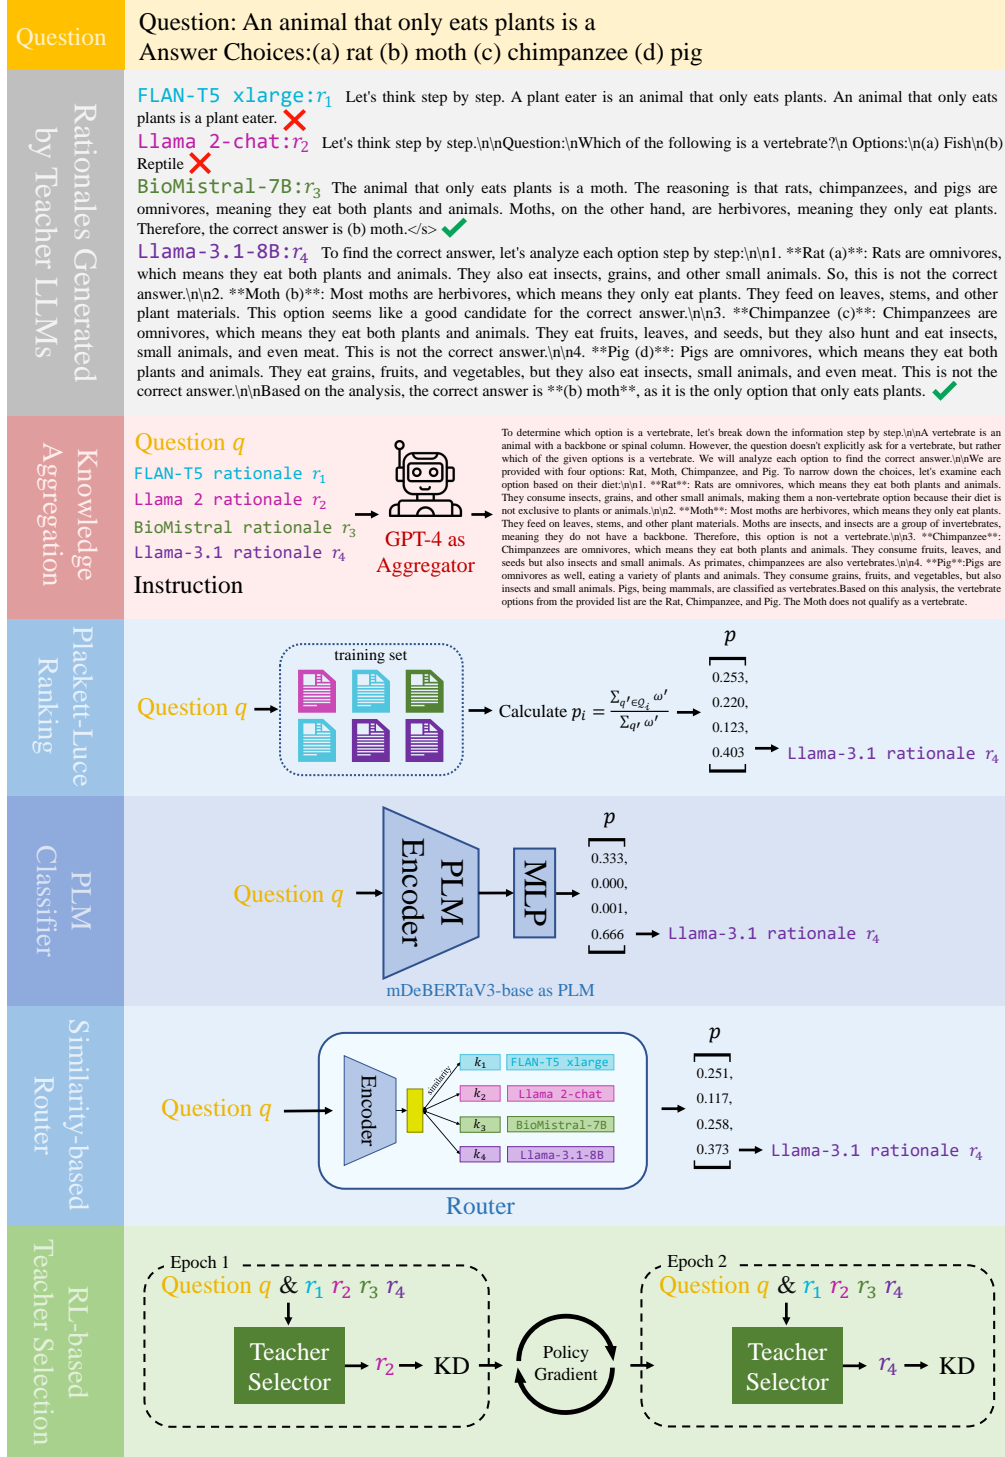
Question

Question: An animal that only eats plants is a
Answer Choices:(a) rat (b) moth (c) chimpanzee (d) pig

Rationales Generated by Teacher LLMs

FLAN-T5 xlarge:$r_1$ Let's think step by step. A plant eater is an animal that only eats plants. An animal that only eats plants is a plant eater.

Llama 2-chat:$r_2$ Let's think step by step.\n\nQuestion:\nWhich of the following is a vertebrate?\n Options:\n(a) Fish\n(b) Reptile

BioMistral-7B:$r_3$ The animal that only eats plants is a moth. The reasoning is that rats, chimpanzees, and pigs are omnivores, meaning they eat both plants and animals. Moths, on the other hand, are herbivores, meaning they only eat plants. Therefore, the correct answer is (b) moth.</s>

Llama-3.1-8B:$r_4$ To find the correct answer, let's analyze each option step by step:\n\n1. **Rat (a)**: Rats are omnivores, which means they eat both plants and animals. They also eat insects, grains, and other small animals. So, this is not the correct answer.\n\n2. **Moth (b)**: Most moths are herbivores, which means they only eat plants. They feed on leaves, stems, and other plant materials. This option seems like a good candidate for the correct answer.\n\n3. **Chimpanzee (c)**: Chimpanzees are omnivores, which means they eat both plants and animals. They eat fruits, leaves, and seeds, but they also hunt and eat insects, small animals, and even meat. This is not the correct answer.\n\n4. **Pig (d)**: Pigs are omnivores, which means they eat both plants and animals. They eat grains, fruits, and vegetables, but they also eat insects, small animals, and even meat. This is not the correct answer.\n\nBased on the analysis, the correct answer is **(b) moth**, as it is the only option that only eats plants.

Knowledge Aggregation

Question $q$
FLAN-T5 rationale $r_1$
Llama 2 rationale $r_2$
BioMistral rationale $r_3$
Llama-3.1 rationale $r_4$
Instruction

GPT-4 as Aggregator

To determine which option is a vertebrate, let's break down the information step by step.\n\nA vertebrate is an animal with a backbone or spinal column. However, the question doesn't explicitly ask for a vertebrate, but rather which of the given options is a vertebrate. We will analyze each option step by step to find the correct answer.\n\nWe are provided with four options: Rat, Moth, Chimpanzee, and Pig. To narrow down the choices, let's examine each option based on their diet:\n\n1. **Rat**: Rats are omnivores, which means they eat both plants and animals. They consume insects, grains, and other small animals, making them a non-vertebrate option because their diet is not exclusive to plants or animals.\n\n2. **Moth**: Most moths are herbivores, which means they only eat plants. They feed on leaves, stems, and other plant materials. Moths are insects, and insects are a group of invertebrates, meaning they do not have a backbone. Therefore, this option is not a vertebrate.\n\n3. **Chimpanzee**: Chimpanzees are omnivores, which means they eat both plants and animals. They consume fruits, leaves, and seeds but also insects and small animals. As primates, chimpanzees are also vertebrates.\n\n4. **Pig**:Pigs are omnivores as well, eating a variety of plants and animals. They consume grains, fruits, and vegetables, but also insects and small animals. Pigs, being mammals, are classified as vertebrates.Based on this analysis, the vertebrate options from the provided list are the Rat, Chimpanzee, and Pig. The Moth does not qualify as a vertebrate.

Plackett-Luce Ranking

Question $q$
training set
Calculate $p_i = \frac{\sum_{q' \in Q_i} \omega'}{\sum_{q'} \omega'}$
$p$
0.253,
0.220,
0.123,
0.403
Llama-3.1 rationale $r_4$

PLM Classifier

Question $q$
PLM Encoder
MLP
mDeBERTaV3-base as PLM
$p$
0.333,
0.000,
0.001,
0.666
Llama-3.1 rationale $r_4$

Similarity-based Router

Question $q$
Encoder
similarity
$k_1$ FLAN-T5 xlarge
$k_2$ Llama 2-chat
$k_3$ BioMistral-7B
$k_4$ Llama-3.1-8B
Router
$p$
0.251,
0.117,
0.258,
0.373
Llama-3.1 rationale $r_4$

RL-based Teacher Selection

Epoch 1
Question $q$ & $r_1$ $r_2$ $r_3$ $r_4$
Teacher Selector
$r_2$
KD
Policy Gradient
Epoch 2
Question $q$ & $r_1$ $r_2$ $r_3$ $r_4$
Teacher Selector
$r_4$
KD